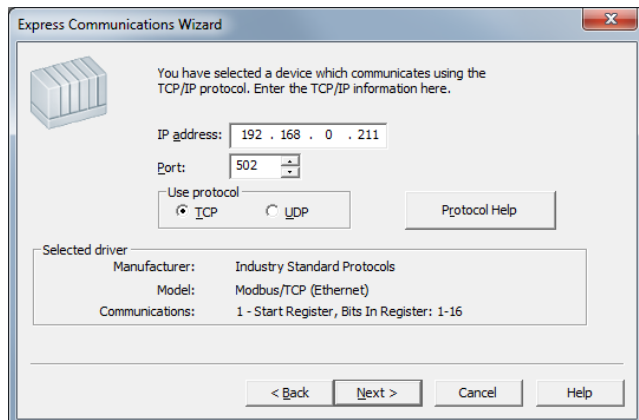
Express Communications Wizard

You have selected a device which communicates using the TCP/IP protocol. Enter the TCP/IP information here.

IP address: 192 . 168 . 0 . 211

Port: 502

Use protocol
TCP
UDP

Protocol Help

Selected driver
Manufacturer: Industry Standard Protocols
Model: Modbus/TCP (Ethernet)
Communications: 1 - Start Register, Bits In Register: 1-16

< Back
Next >
Cancel
Help